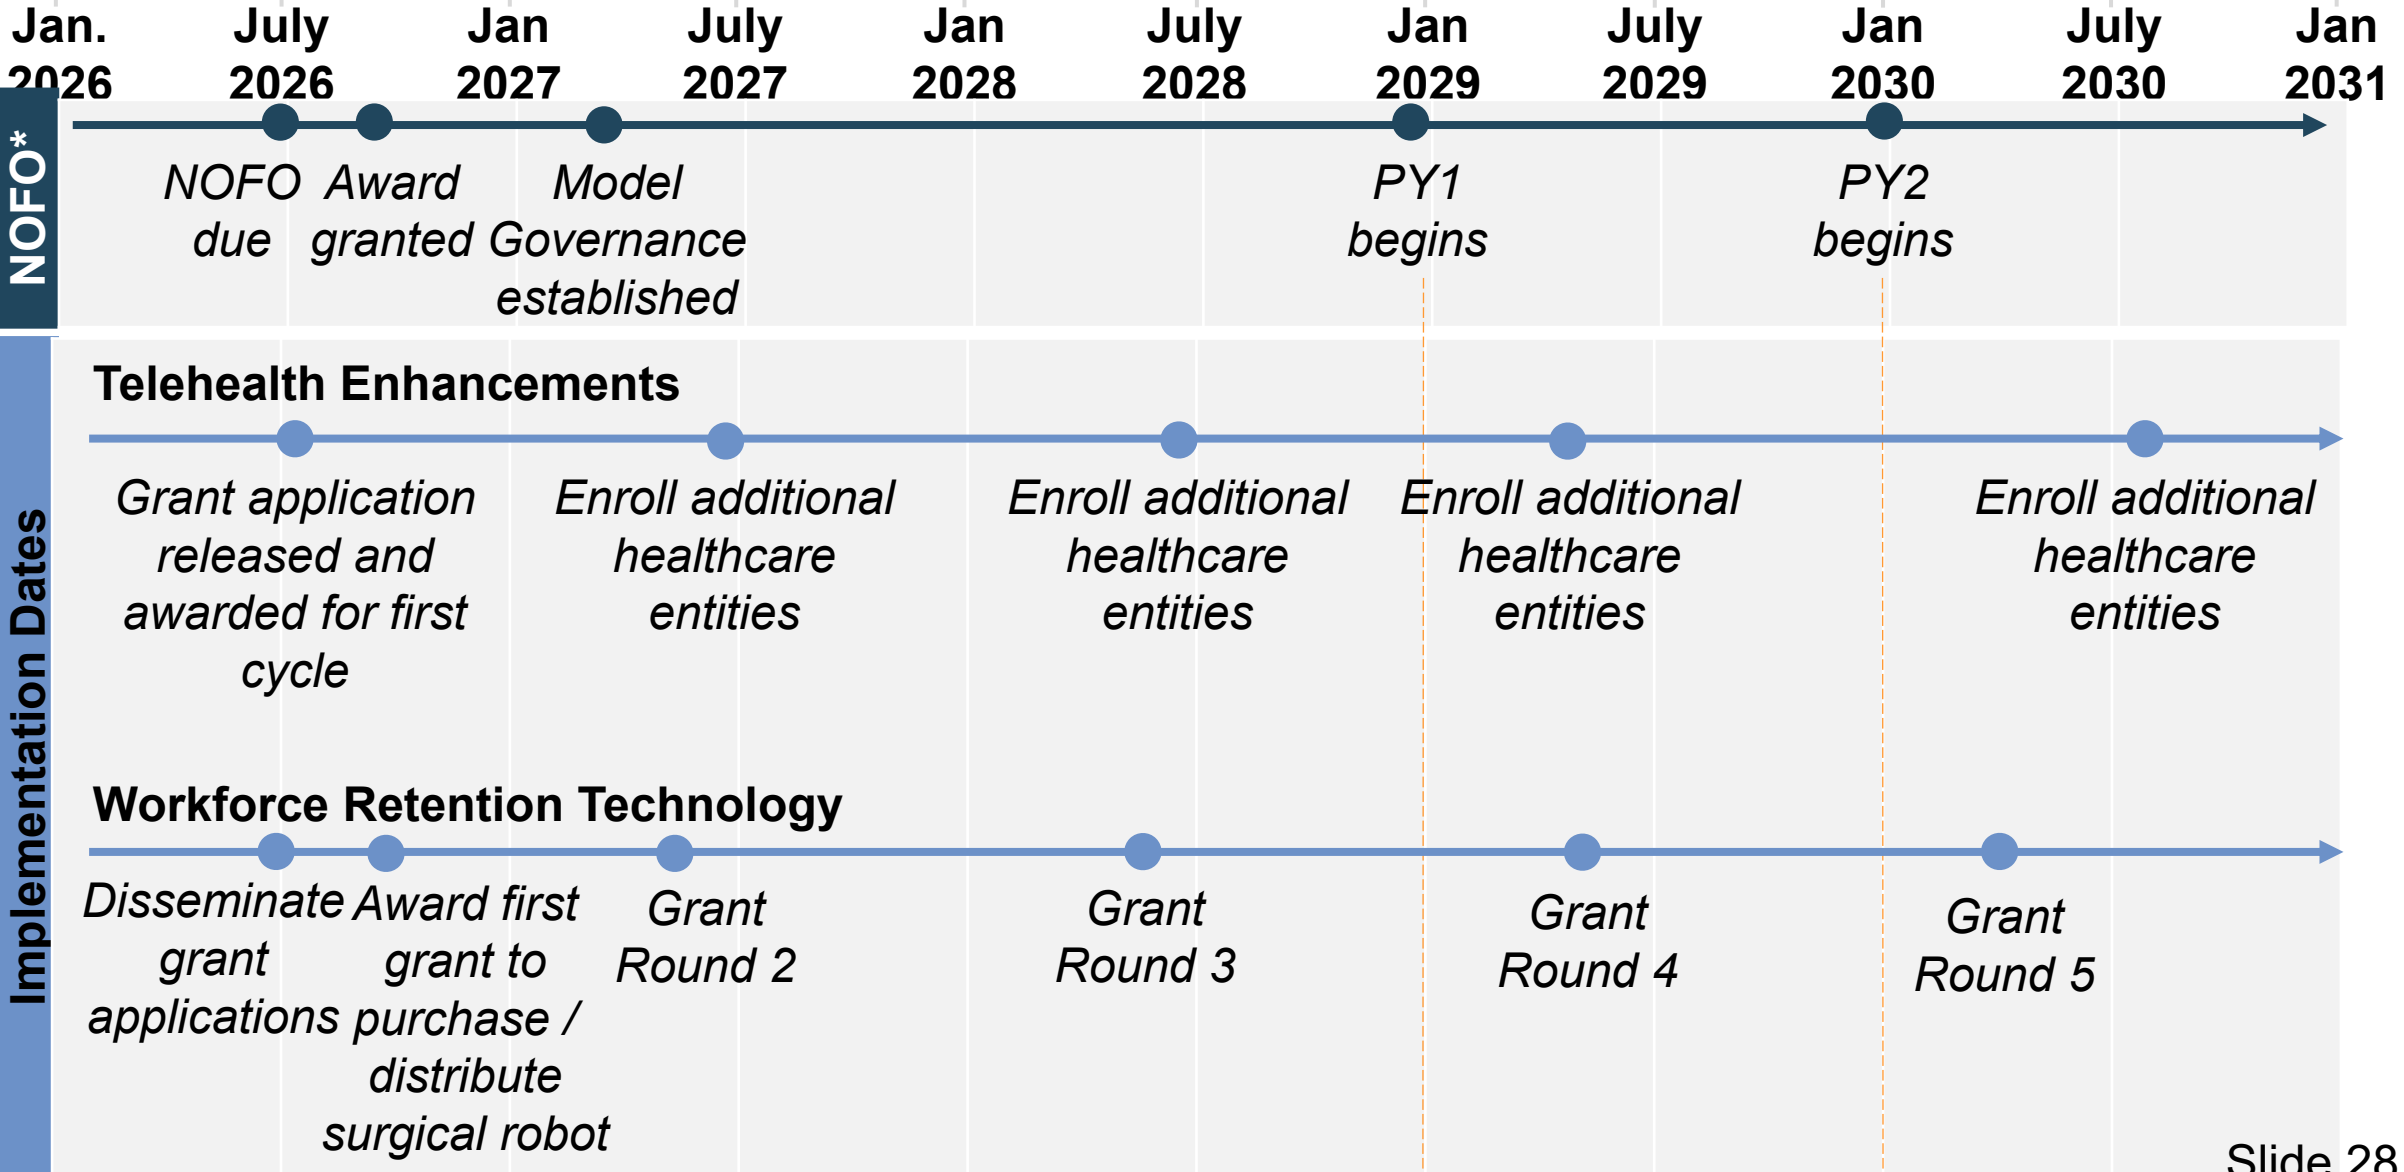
Jan. 2026 | July 2026 | Jan 2027 | July 2027 | Jan 2028 | July 2028 | Jan 2029 | July 2029 | Jan 2030 | July 2030 | Jan 2031

NOFO*

NOFO due

Award granted

Model Governance established

PY1 begins

PY2 begins

Implementation Dates

Telehealth Enhancements

Grant application released and awarded for first cycle

Enroll additional healthcare entities

Enroll additional healthcare entities

Enroll additional healthcare entities

Enroll additional healthcare entities

Workforce Retention Technology

Disseminate grant applications

Award first grant to purchase / distribute surgical robot

Grant Round 2

Grant Round 3

Grant Round 4

Grant Round 5

Slide 28